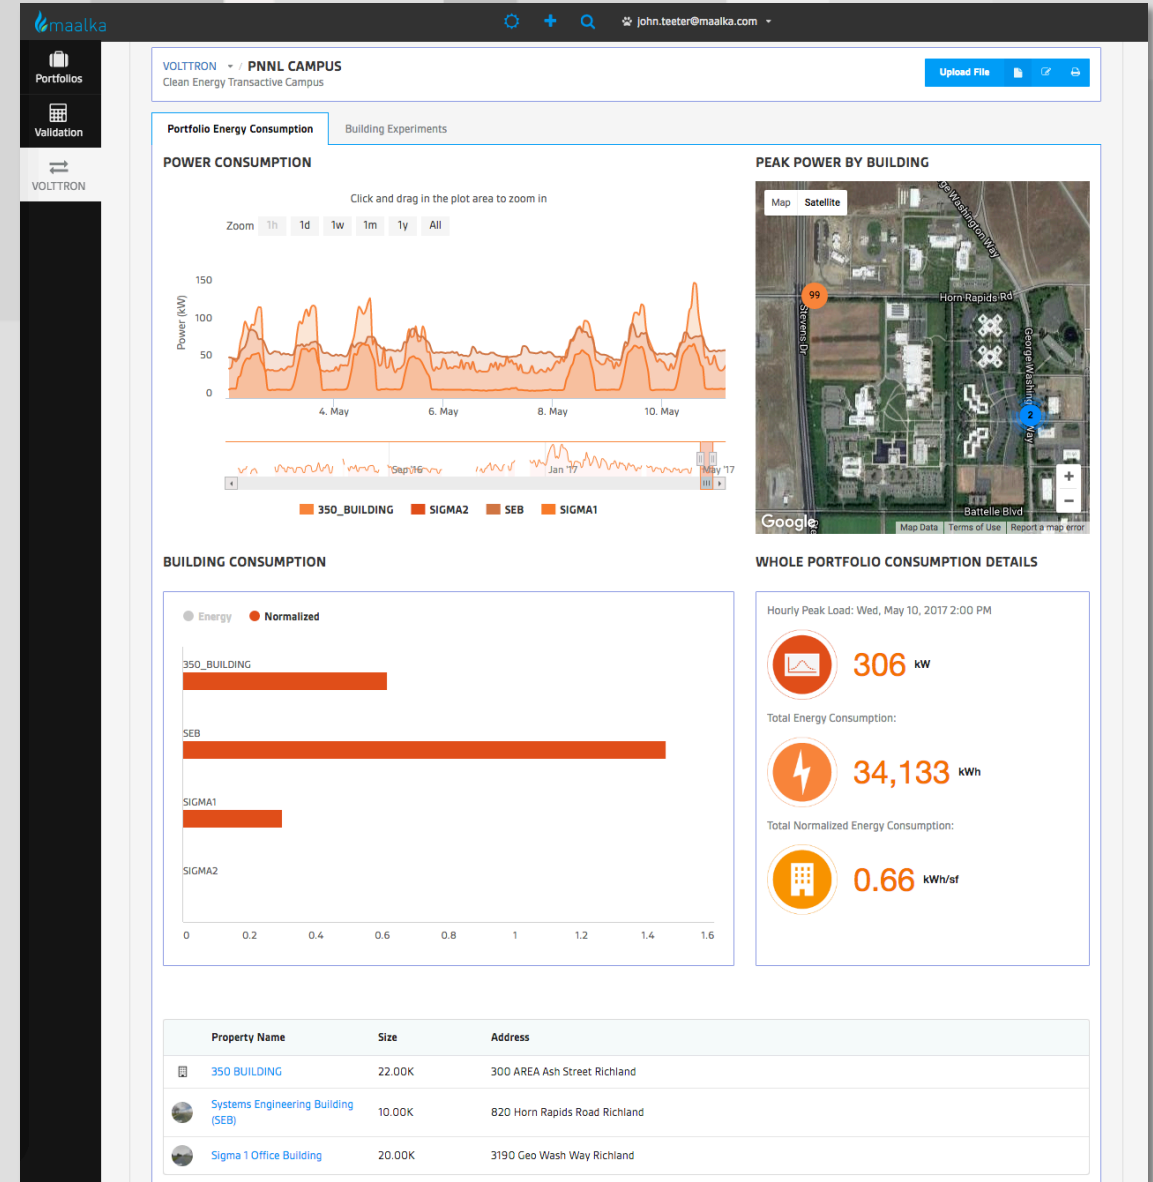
maalka

john.teeter@maalka.com

Portfolios

Validation

VOLTTRON

VOLTTRON / PNNL CAMPUS
Clean Energy Transactive Campus

Upload File

Portfolio Energy Consumption

Building Experiments

POWER CONSUMPTION

Click and drag in the plot area to zoom in

Zoom 1h 1d 1w 1m 1y All

Power (kW)

150
100
50
0

4. May 6. May 8. May 10. May

Sep '16 Jan '17 May '17

350_BUILDING SIGMA2 SEB SIGMA1

PEAK POWER BY BUILDING

Map Satellite

George Washington Way

Horn Rapids Rd

99

Stevens Dr

2

Battelle Blvd

Google

Map Data Terms of Use Report a map error

BUILDING CONSUMPTION

Energy Normalized

350_BUILDING

SEB

SIGMA1

SIGMA2

0 0.2 0.4 0.6 0.8 1 1.2 1.4 1.6

WHOLE PORTFOLIO CONSUMPTION DETAILS

Hourly Peak Load: Wed, May 10, 2017 2:00 PM

306 kW

Total Energy Consumption:

34,133 kWh

Total Normalized Energy Consumption:

0.66 kWh/sf

| | Property Name | Size | Address |
|---|---|---|---|
| | 350 BUILDING | 22.00K | 300 AREA Ash Street Richland |
| | Systems Engineering Building (SEB) | 10.00K | 820 Horn Rapids Road Richland |
| | Sigma 1 Office Building | 20.00K | 3190 Geo Wash Way Richland |